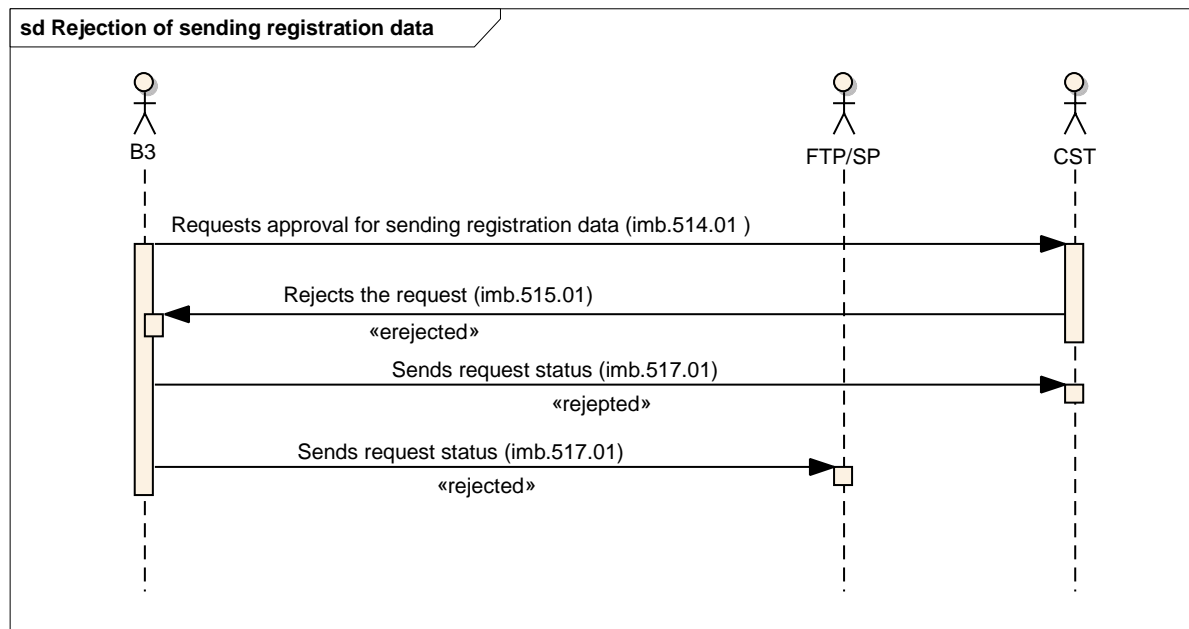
sd Rejection of sending registration data

B3

FTP/SP

CST

Requests approval for sending registration data (imb.514.01 )

Rejects the request (imb.515.01)

«erejected»

Sends request status (imb.517.01)

«rejepted»

Sends request status (imb.517.01)

«rejected»